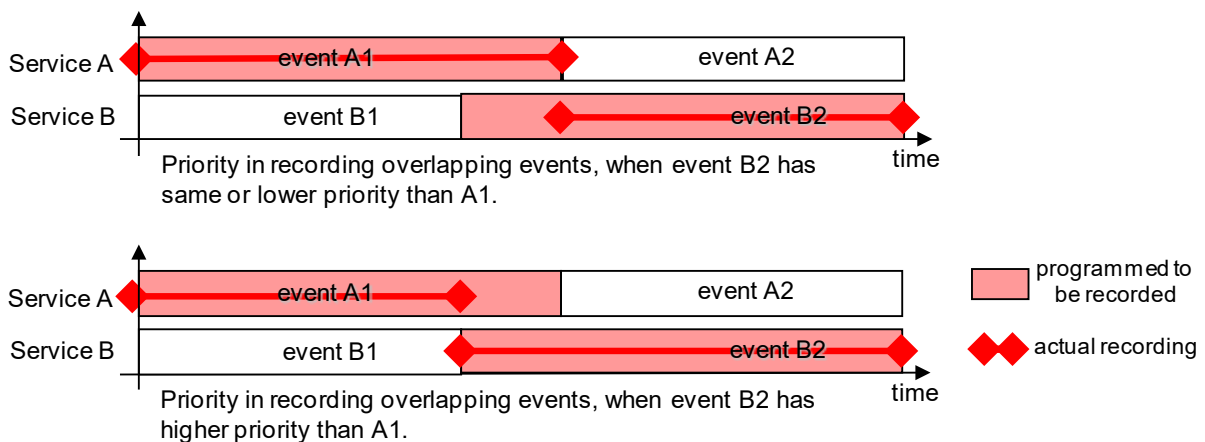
Service A
event A1
event A2
Service B
event B1
event B2
time
Priority in recording overlapping events, when event B2 has same or lower priority than A1.

Service A
event A1
event A2
Service B
event B1
event B2
time
Priority in recording overlapping events, when event B2 has higher priority than A1.

programmed to be recorded
actual recording